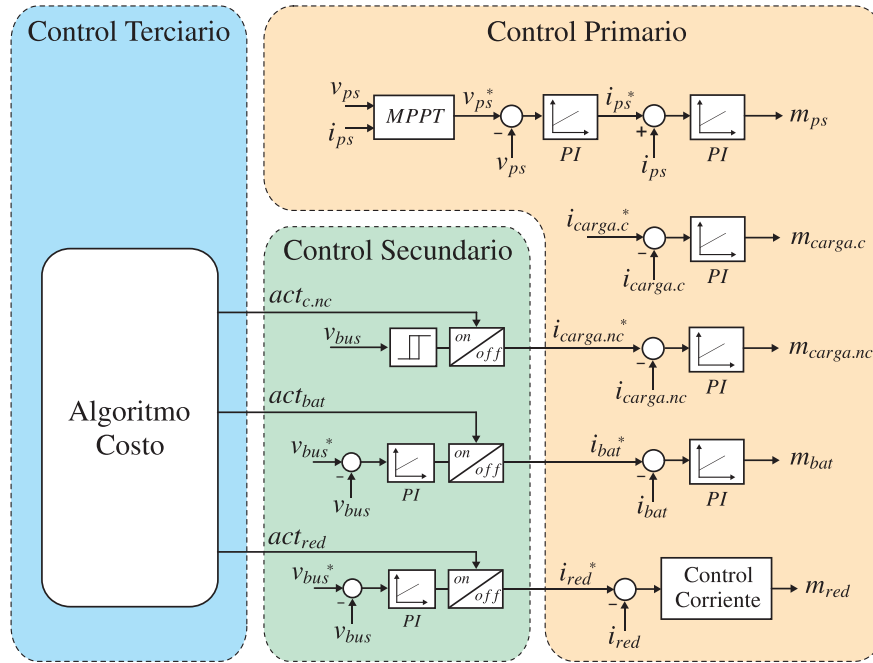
Control Terciario

Control Primario

$v_{ps}$
$i_{ps}$
MPPT
$v_{ps}^*$
−
$v_{ps}$
PI
$i_{ps}^*$
+
$i_{ps}$
PI
$m_{ps}$

$i_{carga.c}^*$
−
$i_{carga.c}$
PI
$m_{carga.c}$

Control Secundario

Algoritmo Costo

$act_{c.nc}$
$v_{bus}$
on
off
$i_{carga.nc}^*$
−
$i_{carga.nc}$
PI
$m_{carga.nc}$

$act_{bat}$
$v_{bus}^*$
−
$v_{bus}$
PI
on
off
$i_{bat}^*$
−
$i_{bat}$
PI
$m_{bat}$

$act_{red}$
$v_{bus}^*$
−
$v_{bus}$
PI
on
off
$i_{red}^*$
−
$i_{red}$
Control Corriente
$m_{red}$